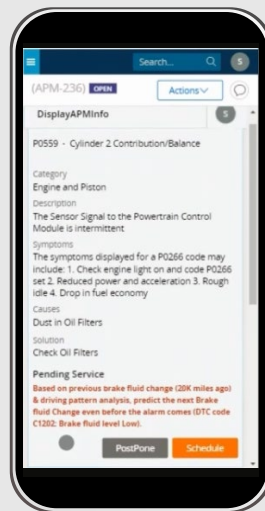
Search...

S

(APM-236) OPEN

Actions

DisplayAPMInfo

S

P0559 - Cylinder 2 Contribution/Balance

Category
Engine and Piston

Description
The Sensor Signal to the Powertrain Control Module is intermittent

Symptoms
The symptoms displayed for a P0266 code may include: 1. Check engine light on and code P0266 set 2. Reduced power and acceleration 3. Rough idle 4. Drop in fuel economy

Causes
Dust in Oil Filters

Solution
Check Oil Filters

Pending Service
Based on previous brake fluid change (20K miles ago) & driving pattern analysis, predict the next Brake fluid Change even before the alarm comes (DTC code C1202: Brake fluid level Low).

PostPone

Schedule